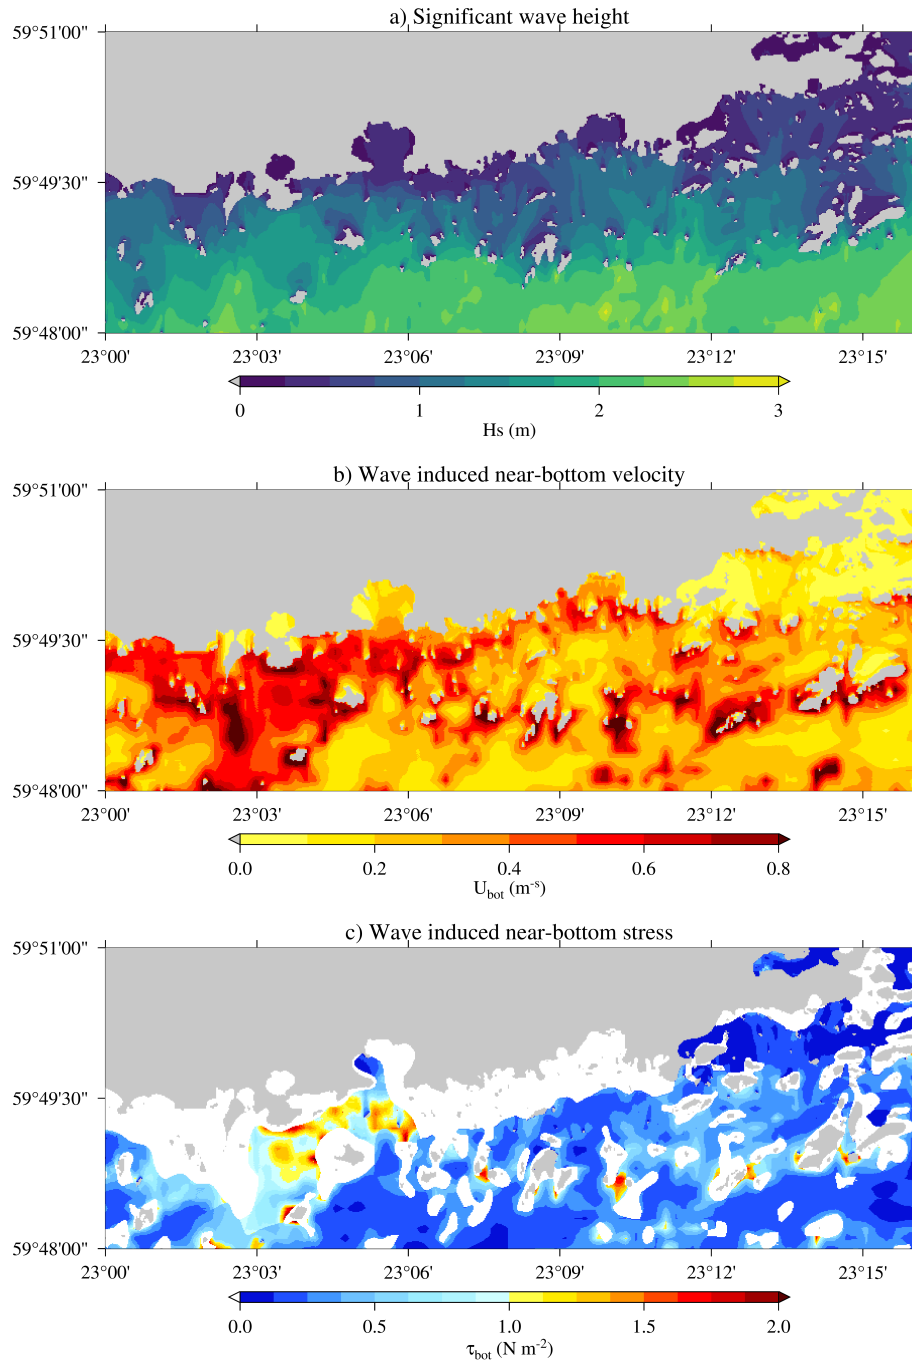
a) Significant wave height

59°51'00"

59°49'30"

59°48'00"

23°00' 23°03' 23°06' 23°09' 23°12' 23°15'

0 1 2 3

Hs (m)

b) Wave induced near-bottom velocity

59°51'00"

59°49'30"

59°48'00"

23°00' 23°03' 23°06' 23°09' 23°12' 23°15'

0.0 0.2 0.4 0.6 0.8

$U_{bot}$ ($m^{-s}$)

c) Wave induced near-bottom stress

59°51'00"

59°49'30"

59°48'00"

23°00' 23°03' 23°06' 23°09' 23°12' 23°15'

0.0 0.5 1.0 1.5 2.0

$\tau_{bot}$ ($N\ m^{-2}$)